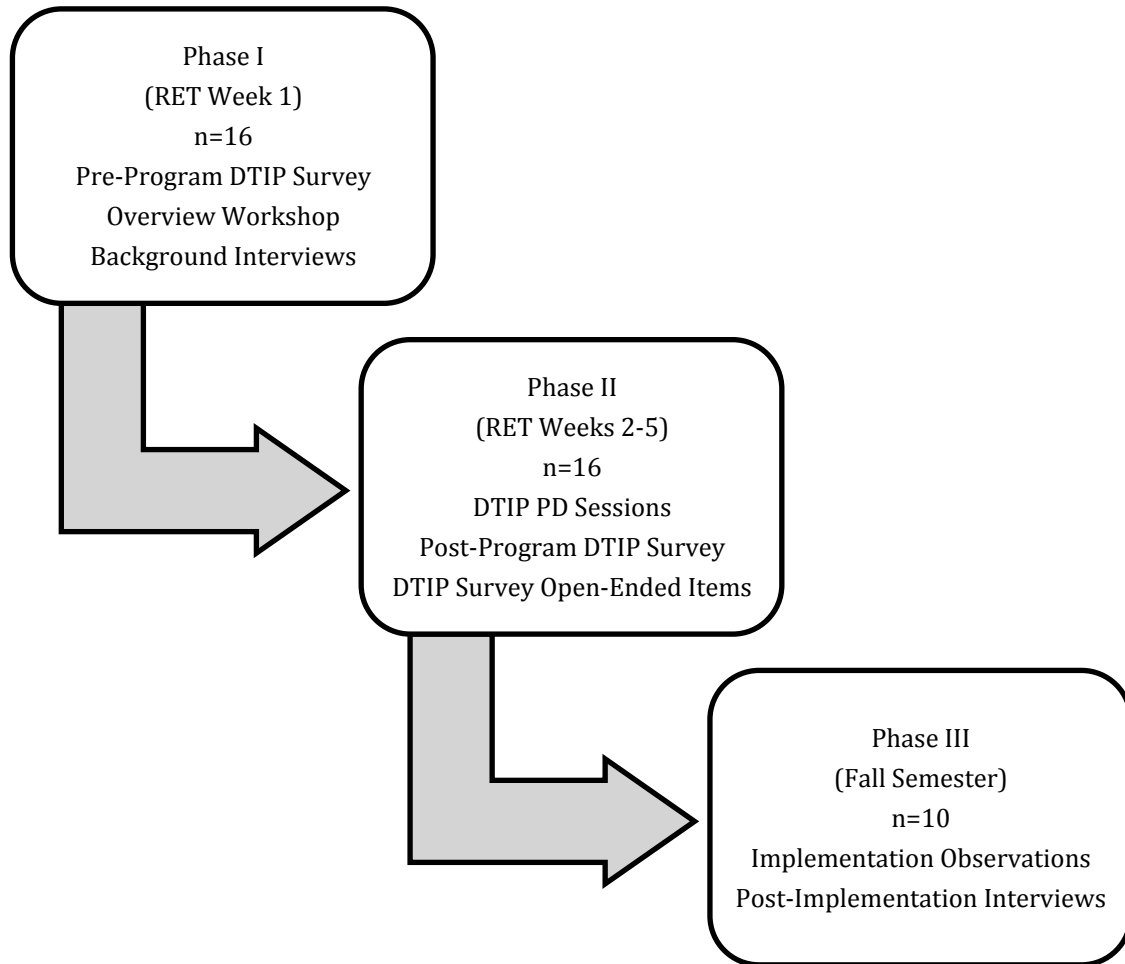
Phase I
(RET Week 1)
n=16
Pre-Program DTIP Survey
Overview Workshop
Background Interviews

Phase II
(RET Weeks 2-5)
n=16
DTIP PD Sessions
Post-Program DTIP Survey
DTIP Survey Open-Ended Items

Phase III
(Fall Semester)
n=10
Implementation Observations
Post-Implementation Interviews